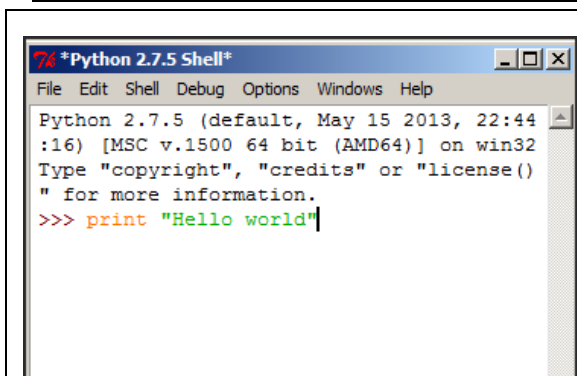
*Python 2.7.5 Shell*

File Edit Shell Debug Options Windows Help

Python 2.7.5 (default, May 15 2013, 22:44:16) [MSC v.1500 64 bit (AMD64)] on win32
Type "copyright", "credits" or "license()" for more information.
>>> print "Hello world"